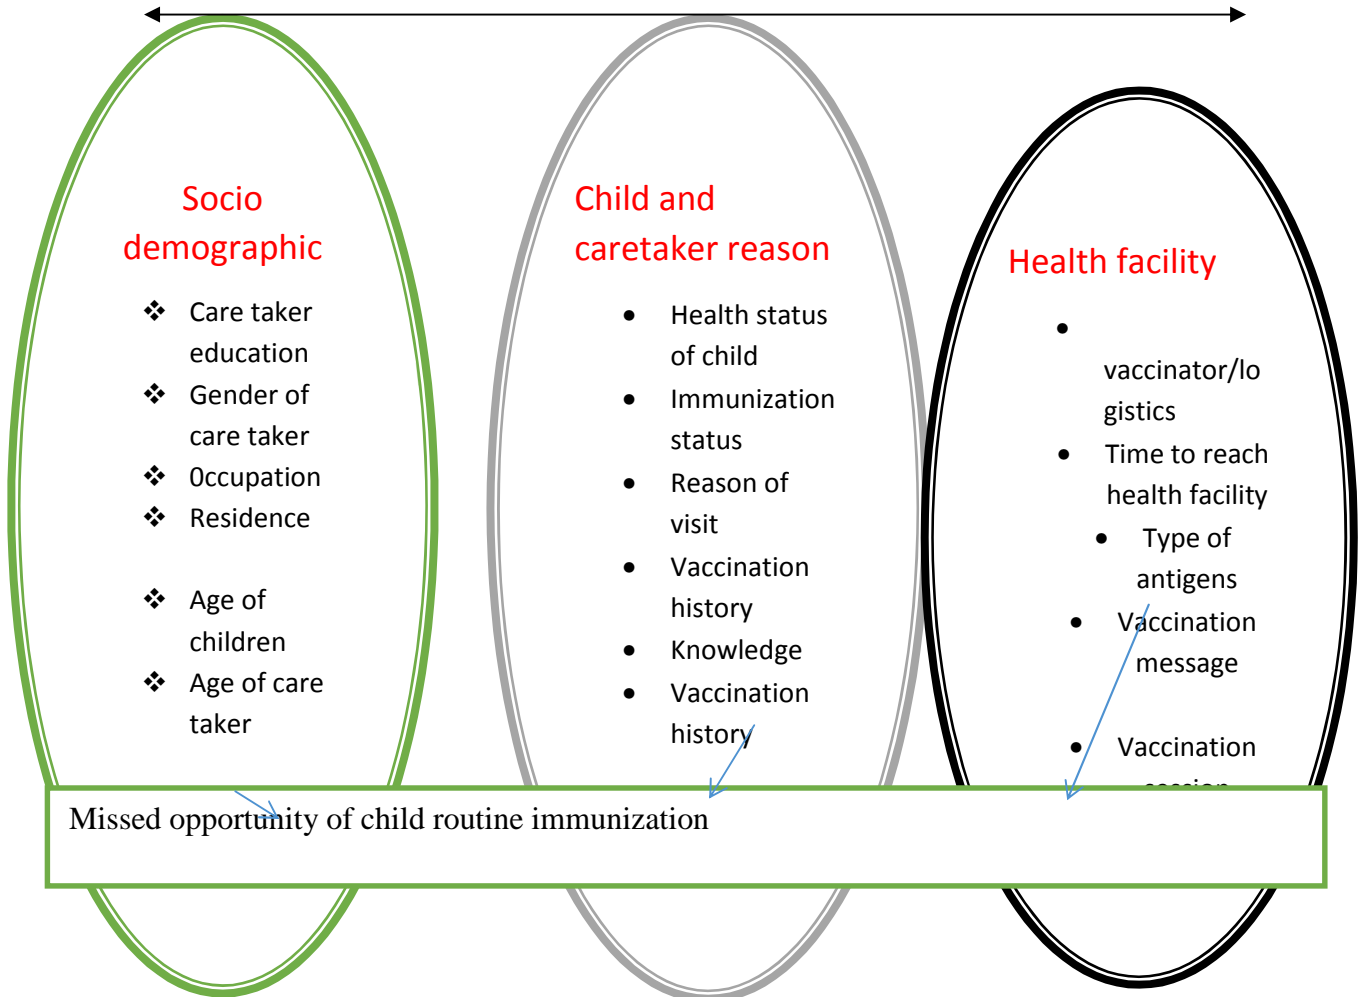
Socio demographic

❖ Care taker education
❖ Gender of care taker
❖ Occupation
❖ Residence

❖ Age of children
❖ Age of care taker

Child and caretaker reason

• Health status of child
• Immunization status
• Reason of visit
• Vaccination history
• Knowledge
• Vaccination history

Health facility

• vaccinator/logistics
• Time to reach health facility
• Type of antigens
• Vaccination message

• Vaccination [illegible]

Missed opportunity of child routine immunization